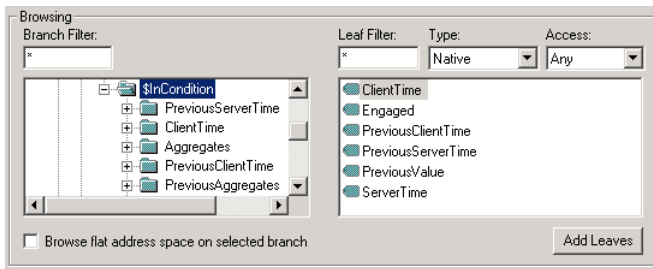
Browsing

Branch Filter:

*

$InCondition

PreviousServerTime

ClientTime

Aggregates

PreviousClientTime

PreviousAggregates

Leaf Filter:

*

Type:

Native

Access:

Any

ClientTime

Engaged

PreviousClientTime

PreviousServerTime

PreviousValue

ServerTime

Browse flat address space on selected branch

Add Leaves